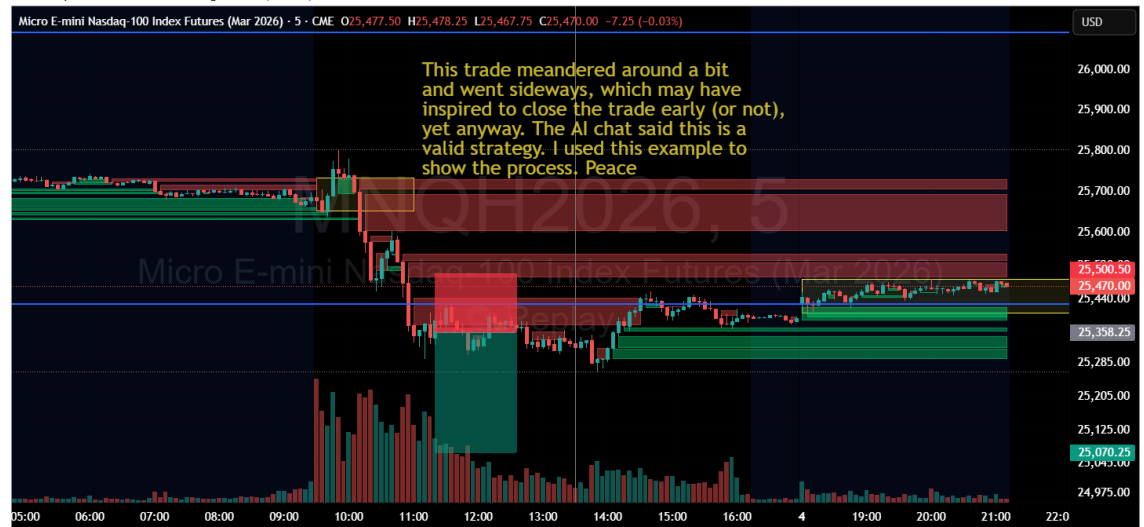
Micro E-mini Nasdaq-100 Index Futures (Mar 2026) · 5 · CME O25,477.50 H25,478.25 L25,467.75 C25,470.00 −7.25 (−0.03%)

USD

This trade meandered around a bit and went sideways, which may have inspired to close the trade early (or not), yet anyway. The AI chat said this is a valid strategy. I used this example to show the process. Peace

MNQH2026, 5
Micro E-mini Nasdaq-100 Index Futures (Mar 2026)
Replay

26,000.00
25,900.00
25,800.00
25,700.00
25,600.00
25,500.50
25,470.00
25,440.00
25,358.25
25,285.00
25,205.00
25,125.00
25,070.25
25,045.00
24,975.00

05:00 06:00 07:00 08:00 09:00 10:00 11:00 12:00 13:00 14:00 15:00 16:00 4 19:00 20:00 21:00 22:0